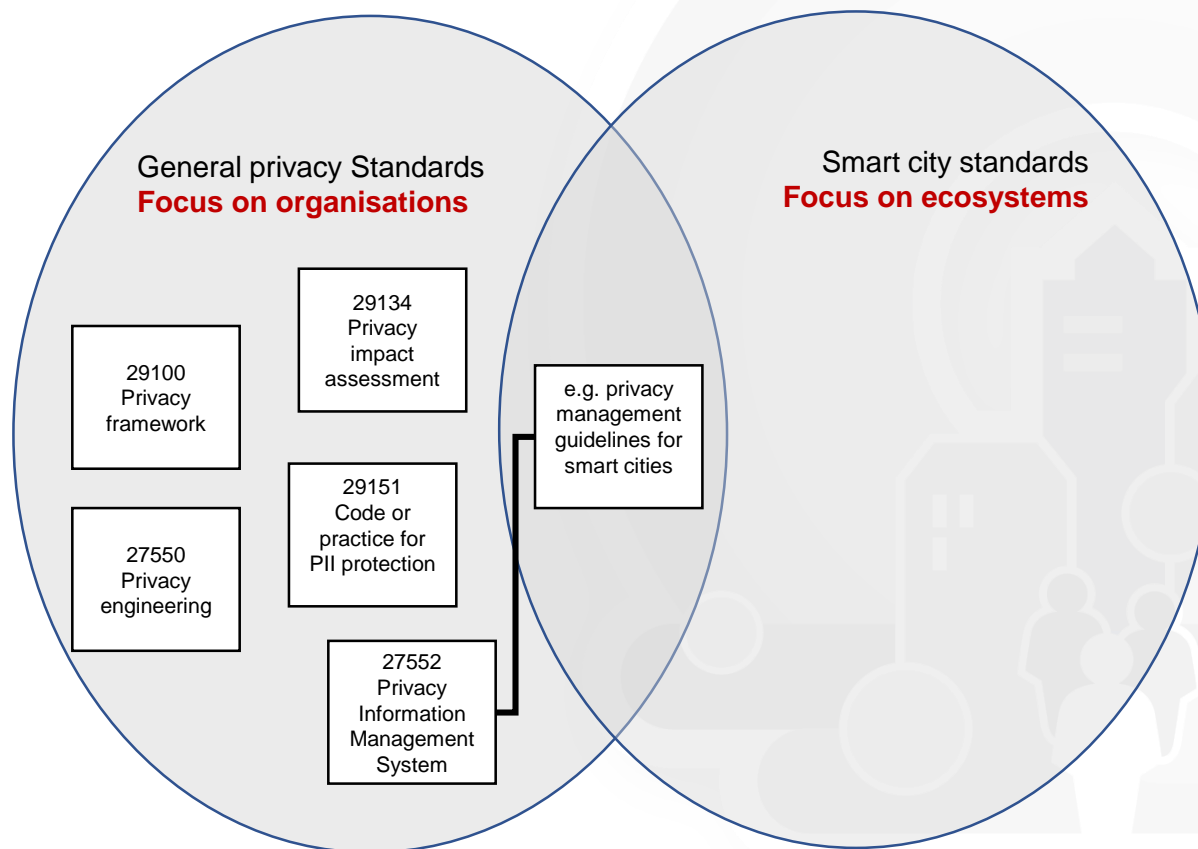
General privacy Standards
Focus on organisations

Smart city standards
Focus on ecosystems

29134
Privacy
impact
assessment

29100
Privacy
framework

e.g. privacy
management
guidelines for
smart cities

29151
Code or
practice for
PII protection

27550
Privacy
engineering

27552
Privacy
Information
Management
System